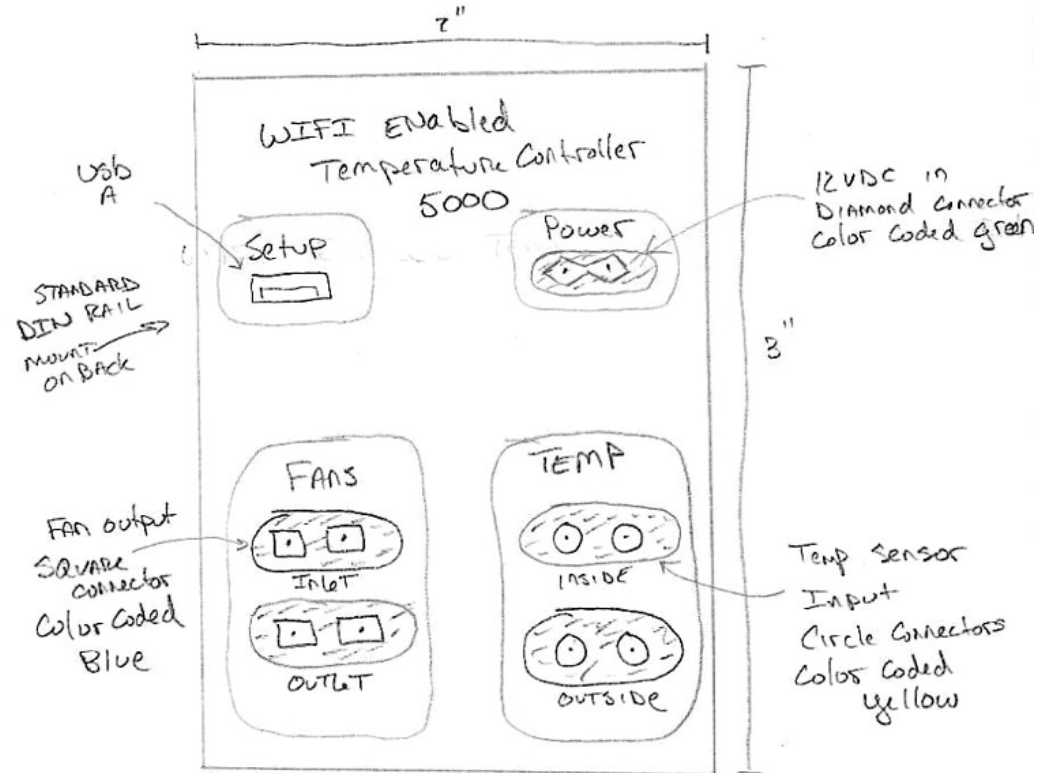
2"

WIFI ENabled Temperature Controller 5000

Usb A

Setup

Power

12VDC in Diamond Connector Color Coded green

STANDARD DIN RAIL MOUNT ON BACK

3"

FANS

TEMP

Fan output SQUARE Connector Color Coded Blue

INLET

OUTLET

INSIDE

OUTSIDE

Temp Sensor Input Circle Connectors Color Coded yellow